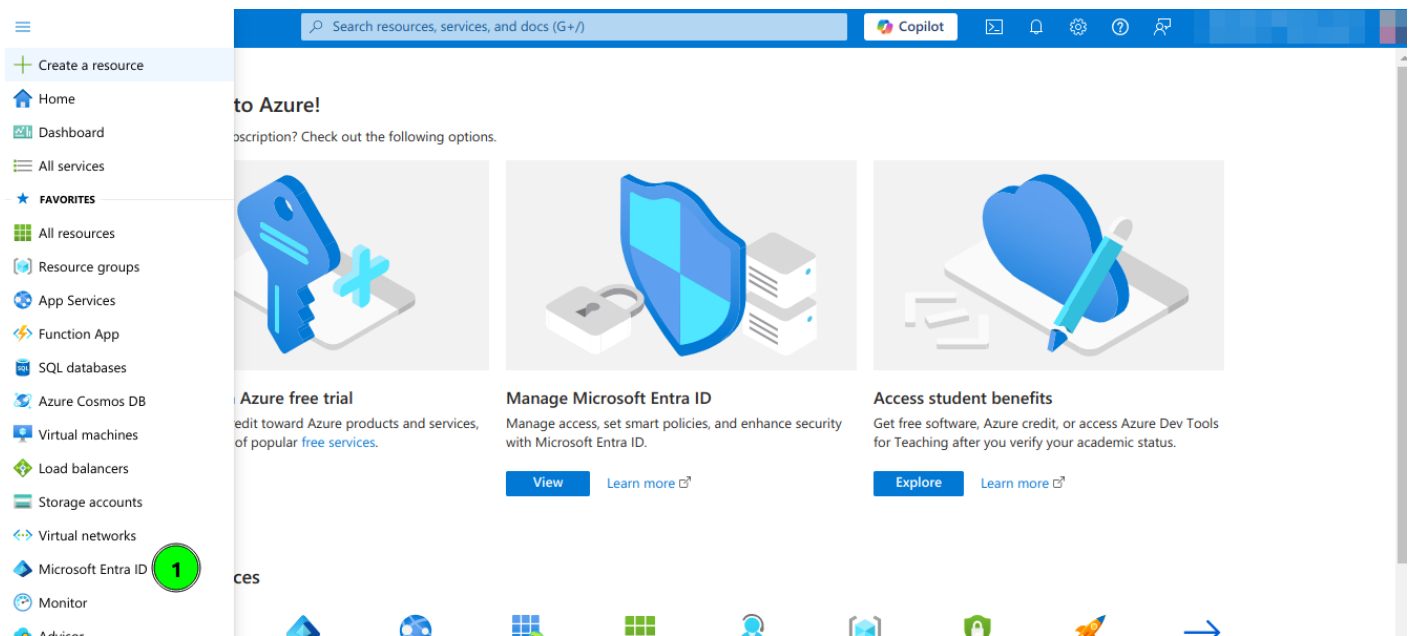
Create a resource
Home
Dashboard
All services
FAVORITES
All resources
Resource groups
App Services
Function App
SQL databases
Azure Cosmos DB
Virtual machines
Load balancers
Storage accounts
Virtual networks
Microsoft Entra ID
1
Monitor
Advisor

Search resources, services, and docs (G+/)
Copilot

to Azure!
scription? Check out the following options.

Azure free trial
edit toward Azure products and services, of popular free services.

Manage Microsoft Entra ID
Manage access, set smart policies, and enhance security with Microsoft Entra ID.
View
Learn more

Access student benefits
Get free software, Azure credit, or access Azure Dev Tools for Teaching after you verify your academic status.
Explore
Learn more

ces